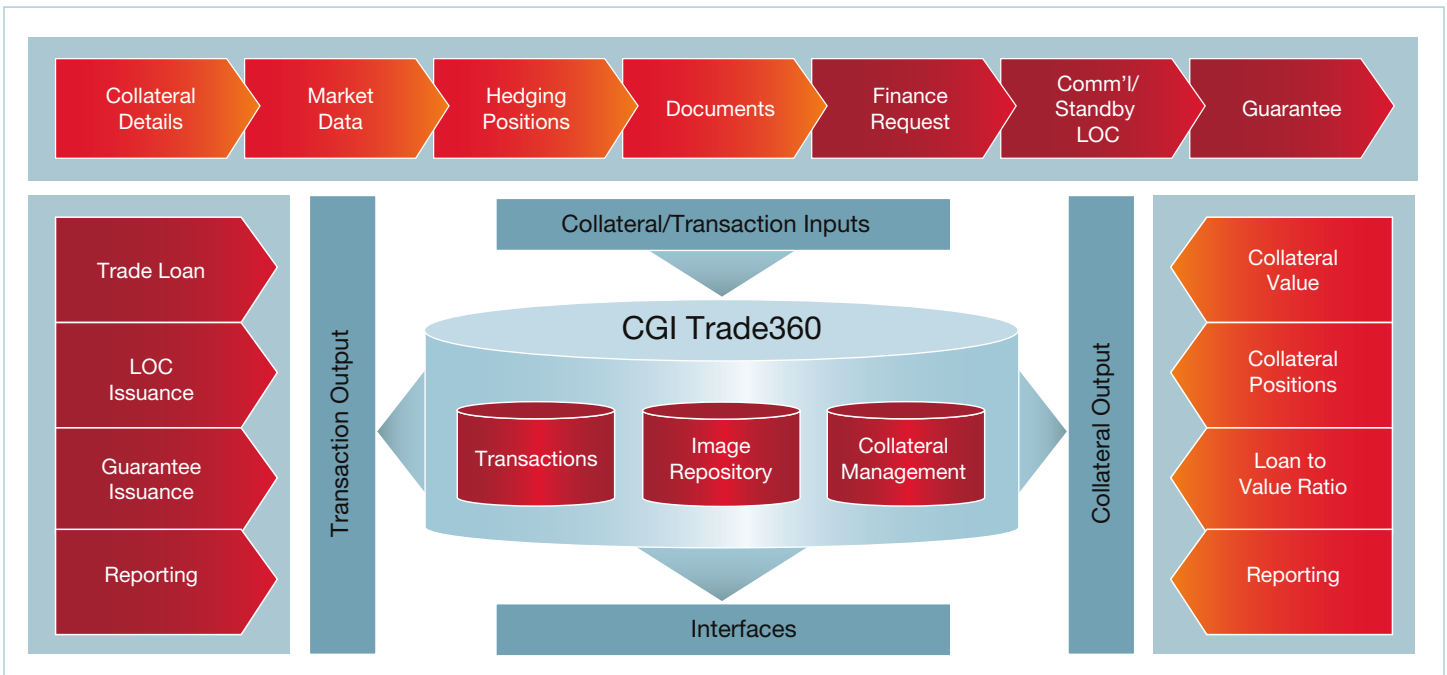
Collateral Details

Market Data

Hedging Positions

Documents

Finance Request

Comm'l/ Standby LOC

Guarantee

Trade Loan

LOC Issuance

Guarantee Issuance

Reporting

Transaction Output

Collateral/Transaction Inputs

CGI Trade360

Transactions

Image Repository

Collateral Management

Interfaces

Collateral Output

Collateral Value

Collateral Positions

Loan to Value Ratio

Reporting